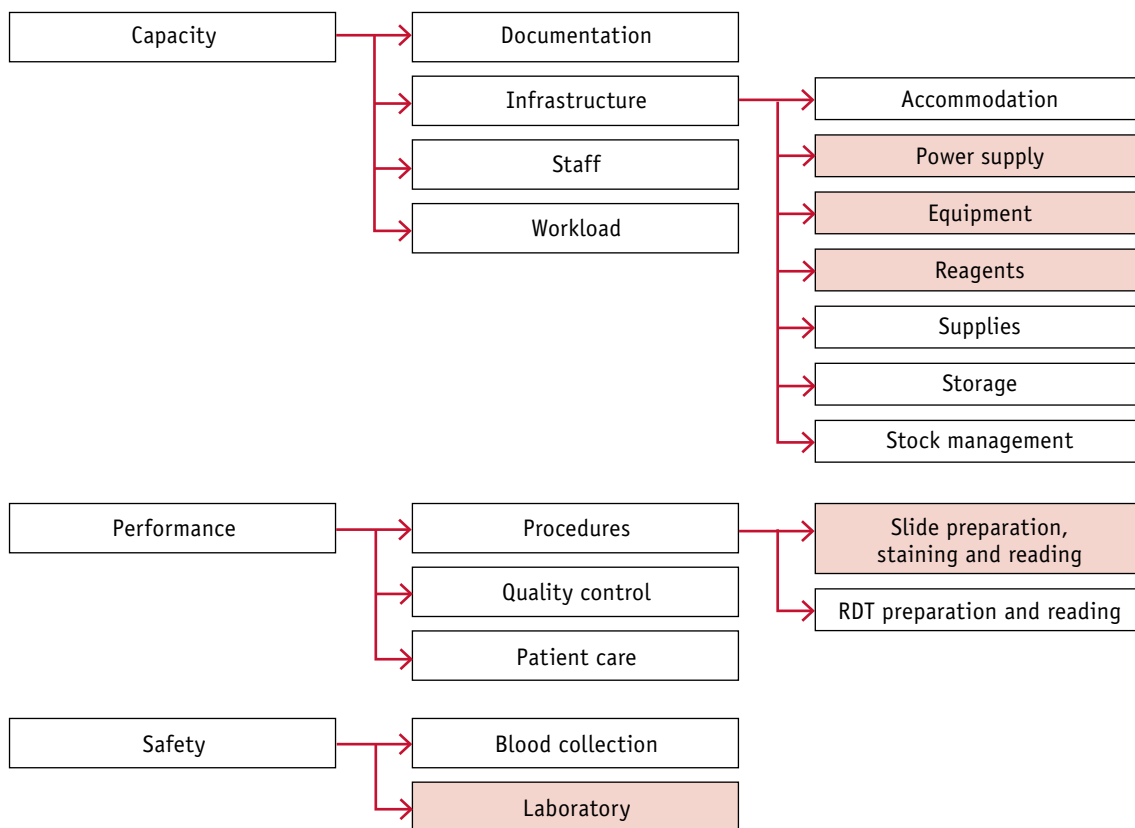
Capacity

Documentation

Infrastructure

Staff

Workload

Accommodation

Power supply

Equipment

Reagents

Supplies

Storage

Stock management

Performance

Procedures

Quality control

Patient care

Slide preparation, staining and reading

RDT preparation and reading

Safety

Blood collection

Laboratory